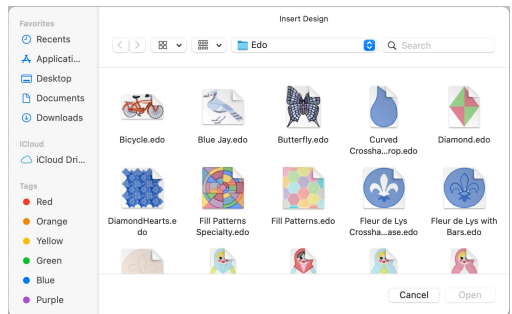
Favorites
Recents
Applicati...
Desktop
Documents
Downloads
iCloud
iCloud Dri...
Tags
Red
Orange
Yellow
Green
Blue
Purple

Insert Design

Edo
Search

Bicycle.edo
Blue Jay.edo
Butterfly.edo
Curved Crossha...rop.edo
Diamond.edo
DiamondHearts.edo
Fill Patterns Specialty.edo
Fill Patterns.edo
Fleur de Lys Crossha...ase.edo
Fleur de Lys with Bars.edo

Cancel
Open